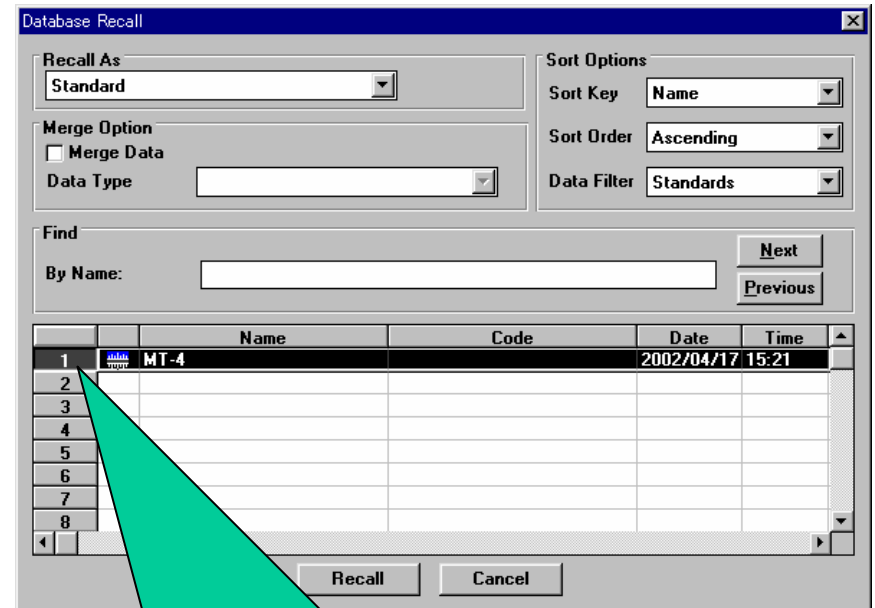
Database Recall

Recall As
Standard

Merge Option
Merge Data
Data Type

Sort Options
Sort Key Name
Sort Order Ascending
Data Filter Standards

Find
By Name:
Next
Previous

|  |  | Name | Code | Date | Time |
|---|---|---|---|---|---|
| 1 |  | MT-4 |  | 2002/04/17 | 15:21 |
| 2 |  |  |  |  |  |
| 3 |  |  |  |  |  |
| 4 |  |  |  |  |  |
| 5 |  |  |  |  |  |
| 6 |  |  |  |  |  |
| 7 |  |  |  |  |  |
| 8 |  |  |  |  |  |

Recall Cancel